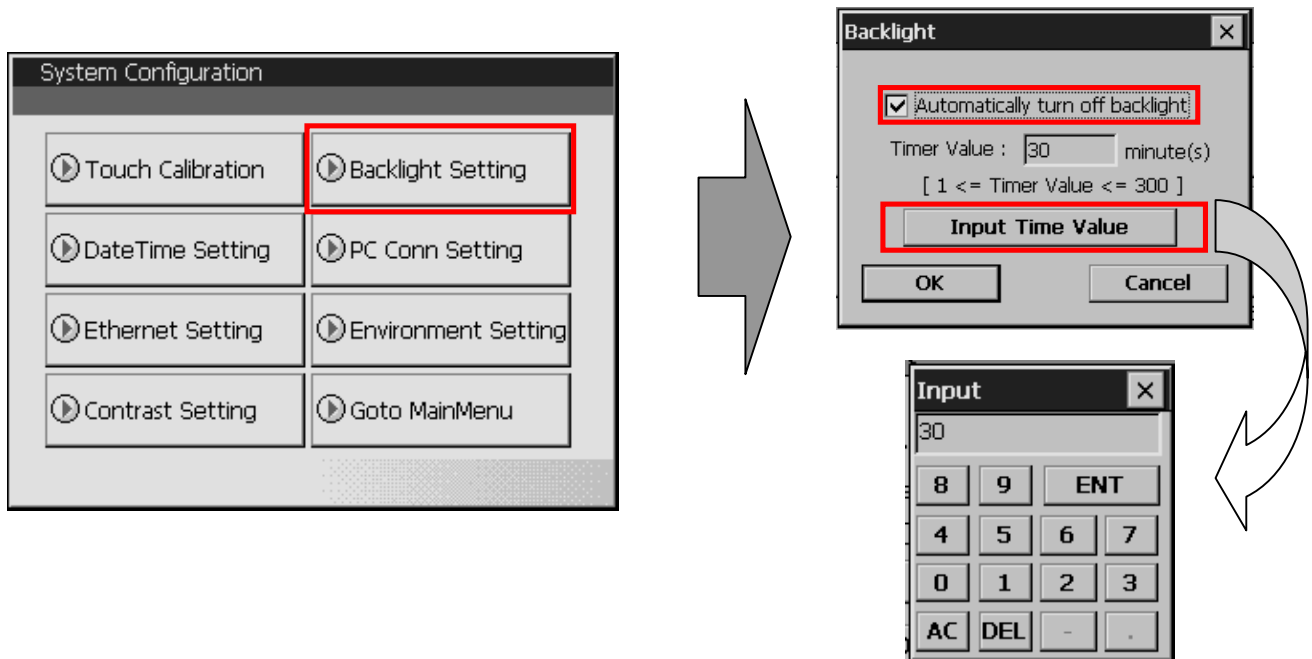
System Configuration

Touch Calibration
Backlight Setting
DateTime Setting
PC Conn Setting
Ethernet Setting
Environment Setting
Contrast Setting
Goto MainMenu

Backlight
×
Automatically turn off backlight
Timer Value : 30 minute(s)
[ 1 <= Timer Value <= 300 ]
Input Time Value
OK
Cancel

Input
×
30
8
9
ENT
4
5
6
7
0
1
2
3
AC
DEL
-
.